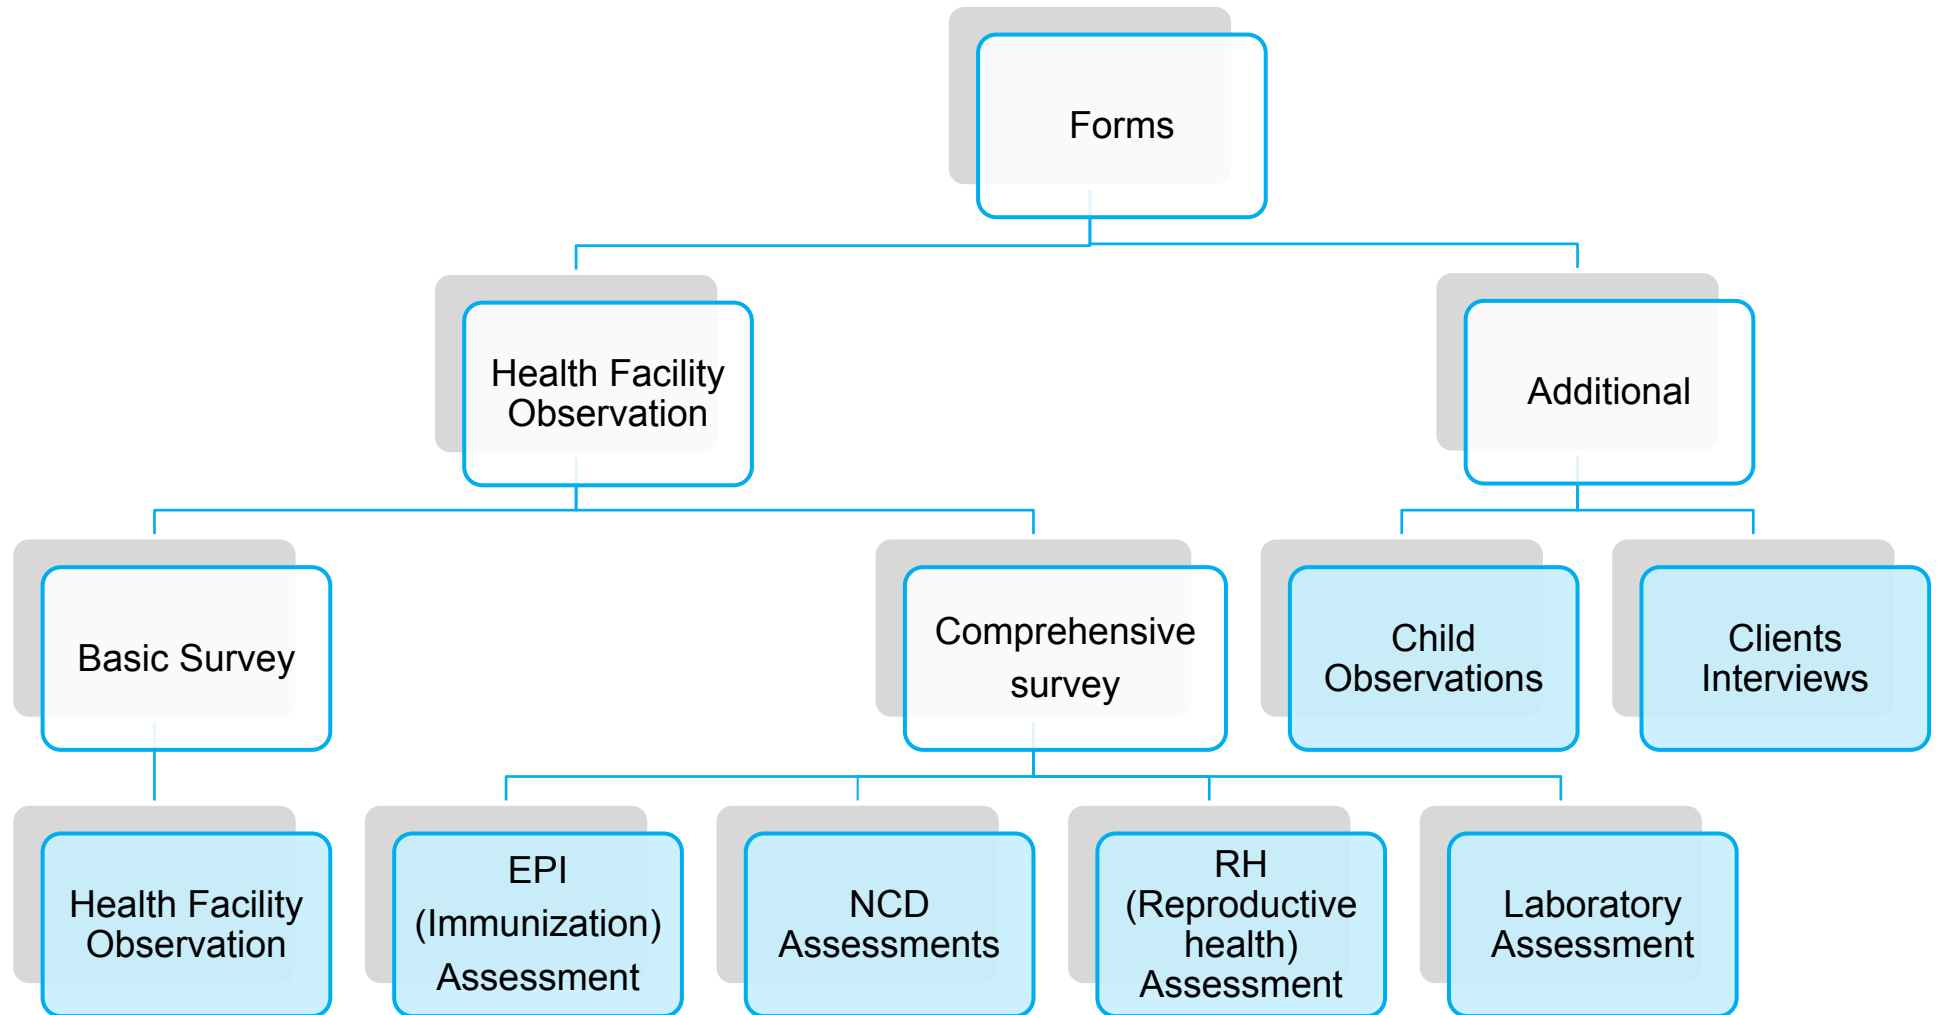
Forms

Health Facility Observation

Additional

Basic Survey

Comprehensive survey

Child Observations

Clients Interviews

Health Facility Observation

EPI (Immunization) Assessment

NCD Assessments

RH (Reproductive health) Assessment

Laboratory Assessment